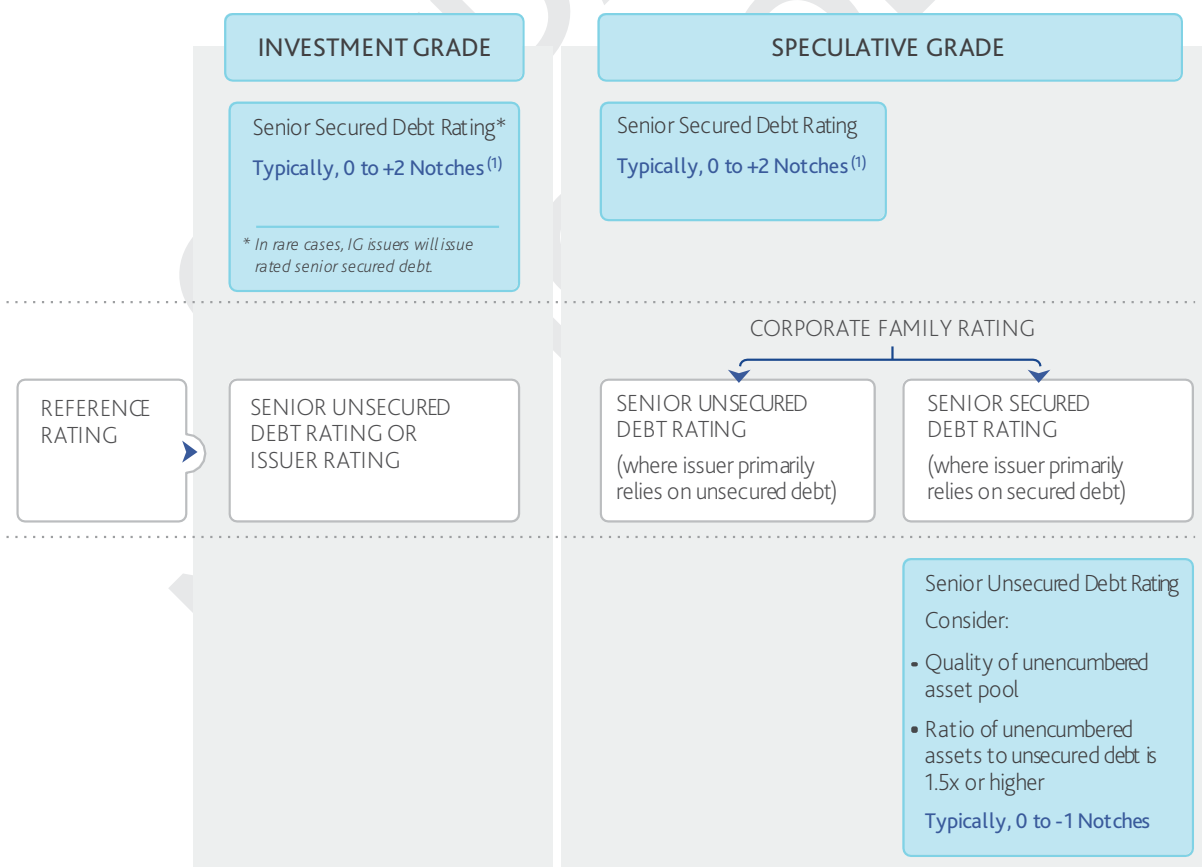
INVESTMENT GRADE

SPECULATIVE GRADE

Senior Secured Debt Rating*

Typically, 0 to +2 Notches $^{(1)}$

* In rare cases, IG issuers will issue rated senior secured debt.

Senior Secured Debt Rating

Typically, 0 to +2 Notches $^{(1)}$

CORPORATE FAMILY RATING

REFERENCE RATING

SENIOR UNSECURED DEBT RATING OR ISSUER RATING

SENIOR UNSECURED DEBT RATING

(where issuer primarily relies on unsecured debt)

SENIOR SECURED DEBT RATING

(where issuer primarily relies on secured debt)

Senior Unsecured Debt Rating

Consider:

• Quality of unencumbered asset pool

• Ratio of unencumbered assets to unsecured debt is 1.5x or higher

Typically, 0 to -1 Notches